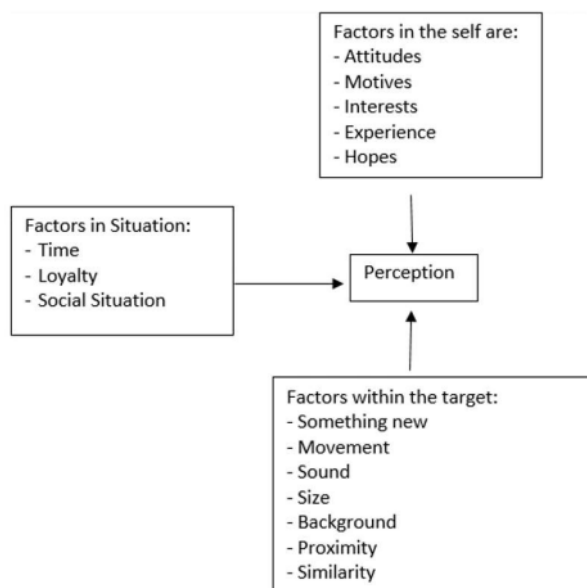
Factors in the self are:
- Attitudes
- Motives
- Interests
- Experience
- Hopes

Factors in Situation:
- Time
- Loyalty
- Social Situation

Perception

Factors within the target:
- Something new
- Movement
- Sound
- Size
- Background
- Proximity
- Similarity